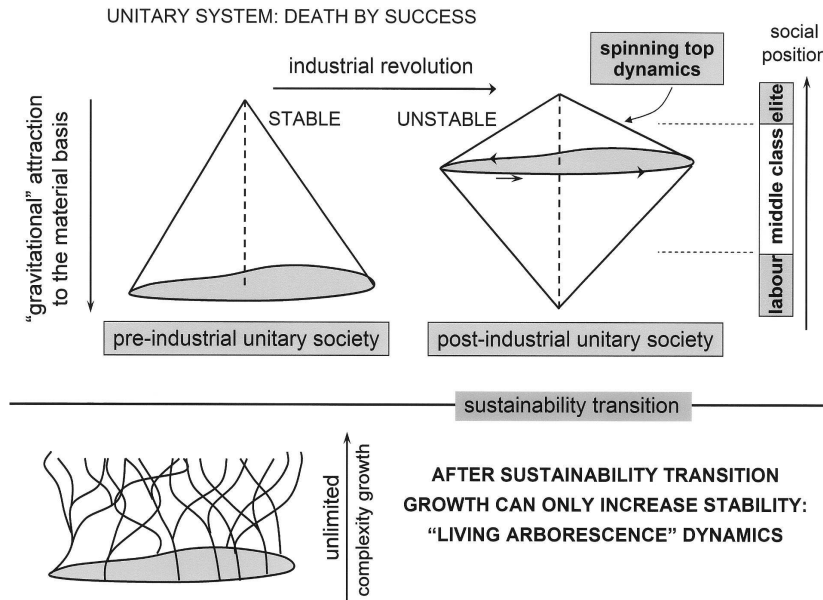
UNITARY SYSTEM: DEATH BY SUCCESS

industrial revolution

spinning top dynamics

social position

"gravitational" attraction to the material basis

STABLE

UNSTABLE

elite

middle class

labour

pre-industrial unitary society

post-industrial unitary society

sustainability transition

unlimited complexity growth

AFTER SUSTAINABILITY TRANSITION GROWTH CAN ONLY INCREASE STABILITY: "LIVING ARBORESCENCE" DYNAMICS